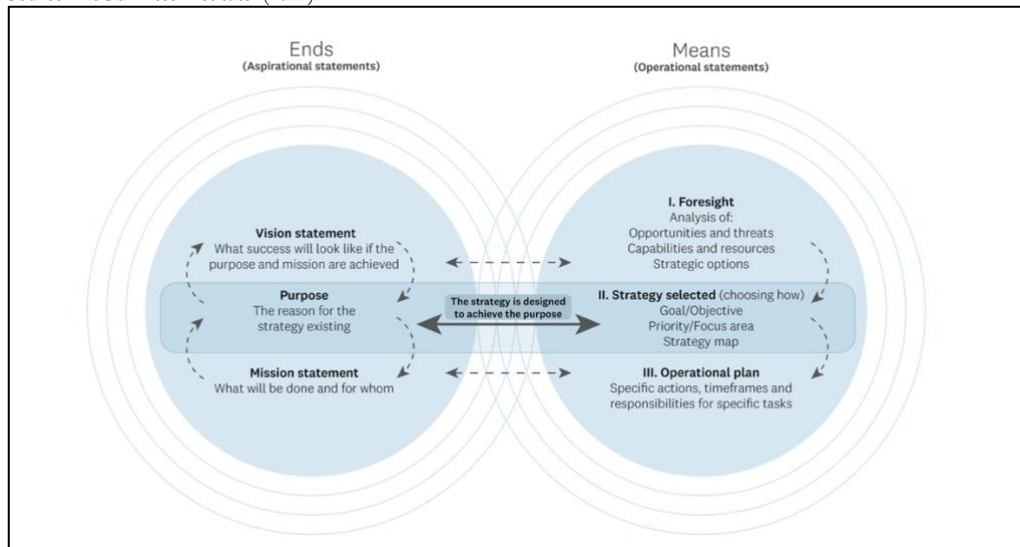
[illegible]

Ends
(Aspirational statements)

Means
(Operational statements)

Vision statement
What success will look like if the purpose and mission are achieved

Purpose
The reason for the strategy existing

Mission statement
What will be done and for whom

The strategy is designed to achieve the purpose

I. Foresight
Analysis of:
Opportunities and threats
Capabilities and resources
Strategic options

II. Strategy selected (choosing how)
Goal/Objective
Priority/Focus area
Strategy map

III. Operational plan
Specific actions, timeframes and responsibilities for specific tasks